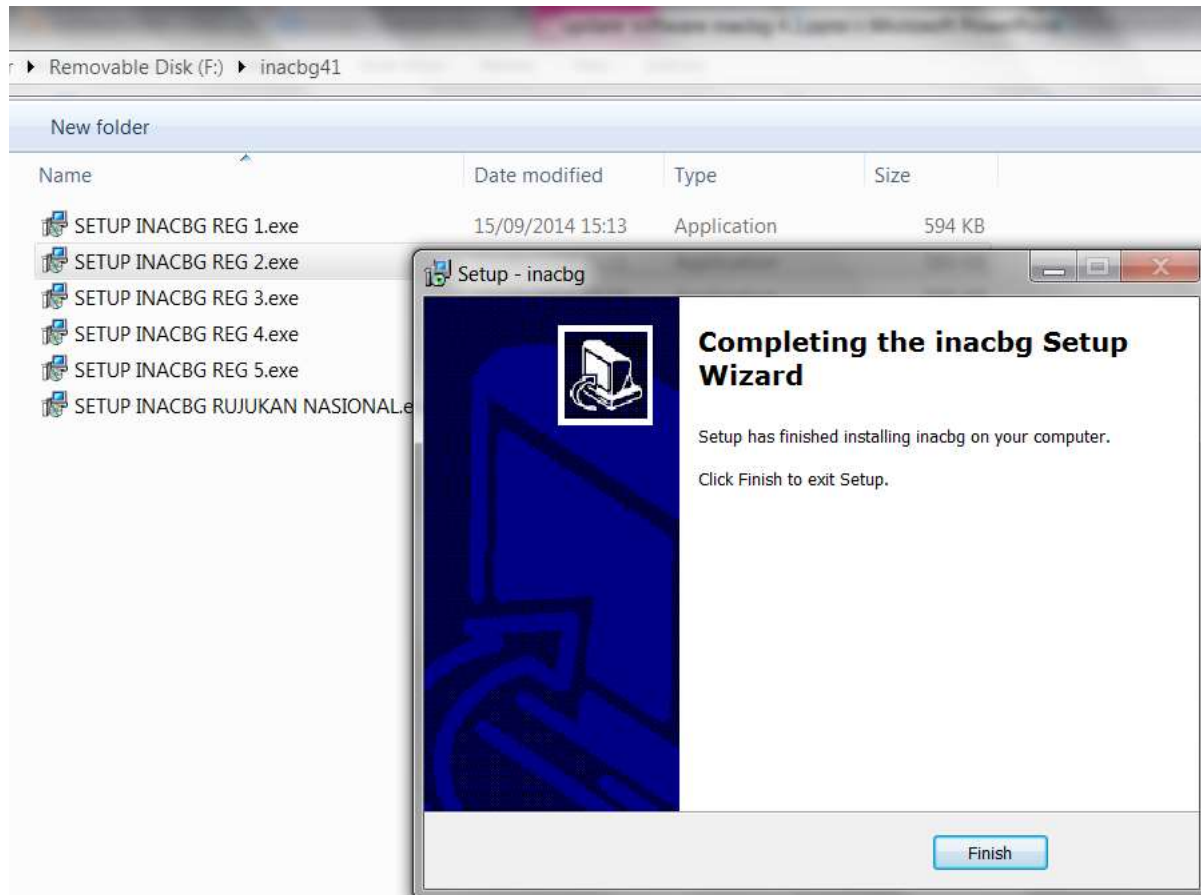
▸ Removable Disk (F:) ▸ inacbg41

New folder

| Name | Date modified | Type | Size |
|---|---|---|---|
| SETUP INACBG REG 1.exe | 15/09/2014 15:13 | Application | 594 KB |
| SETUP INACBG REG 2.exe | | | |
| SETUP INACBG REG 3.exe | | | |
| SETUP INACBG REG 4.exe | | | |
| SETUP INACBG REG 5.exe | | | |
| SETUP INACBG RUJUKAN NASIONAL.e | | | |

Setup - inacbg

Completing the inacbg Setup Wizard

Setup has finished installing inacbg on your computer.

Click Finish to exit Setup.

Finish